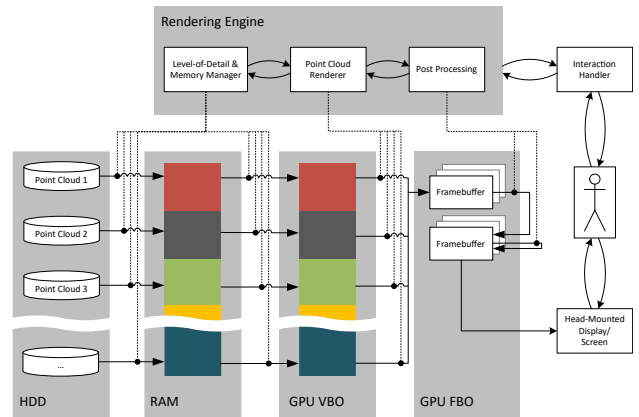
Rendering Engine

Level-of-Detail & Memory Manager

Point Cloud Renderer

Post Processing

Interaction Handler

Point Cloud 1

Point Cloud 2

Point Cloud 3

...

Framebuffer

Framebuffer

Head-Mounted Display/ Screen

HDD

RAM

GPU VBO

GPU FBO